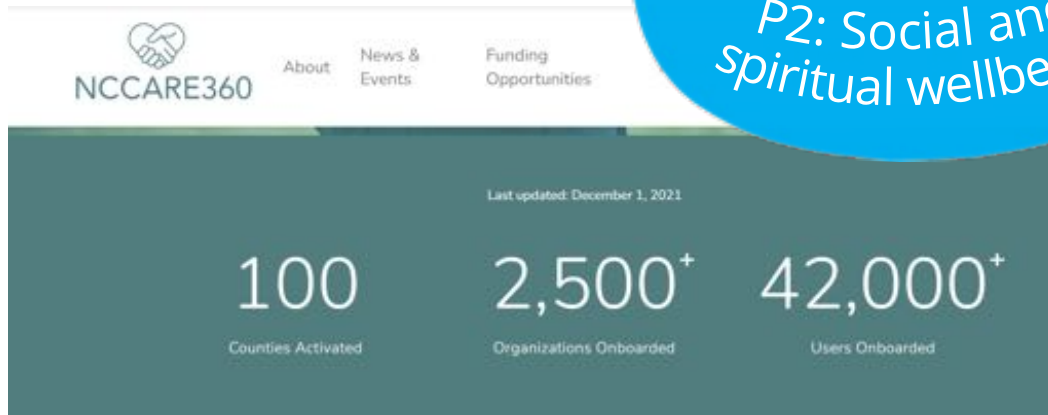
NCCARE360

About

News & Events

Funding Opportunities

P2: Social an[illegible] spiritual wellbe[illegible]

Last updated: December 1, 2021

100
Counties Activated

2,500$^+$
Organizations Onboarded

42,000$^+$
Users Onboarded